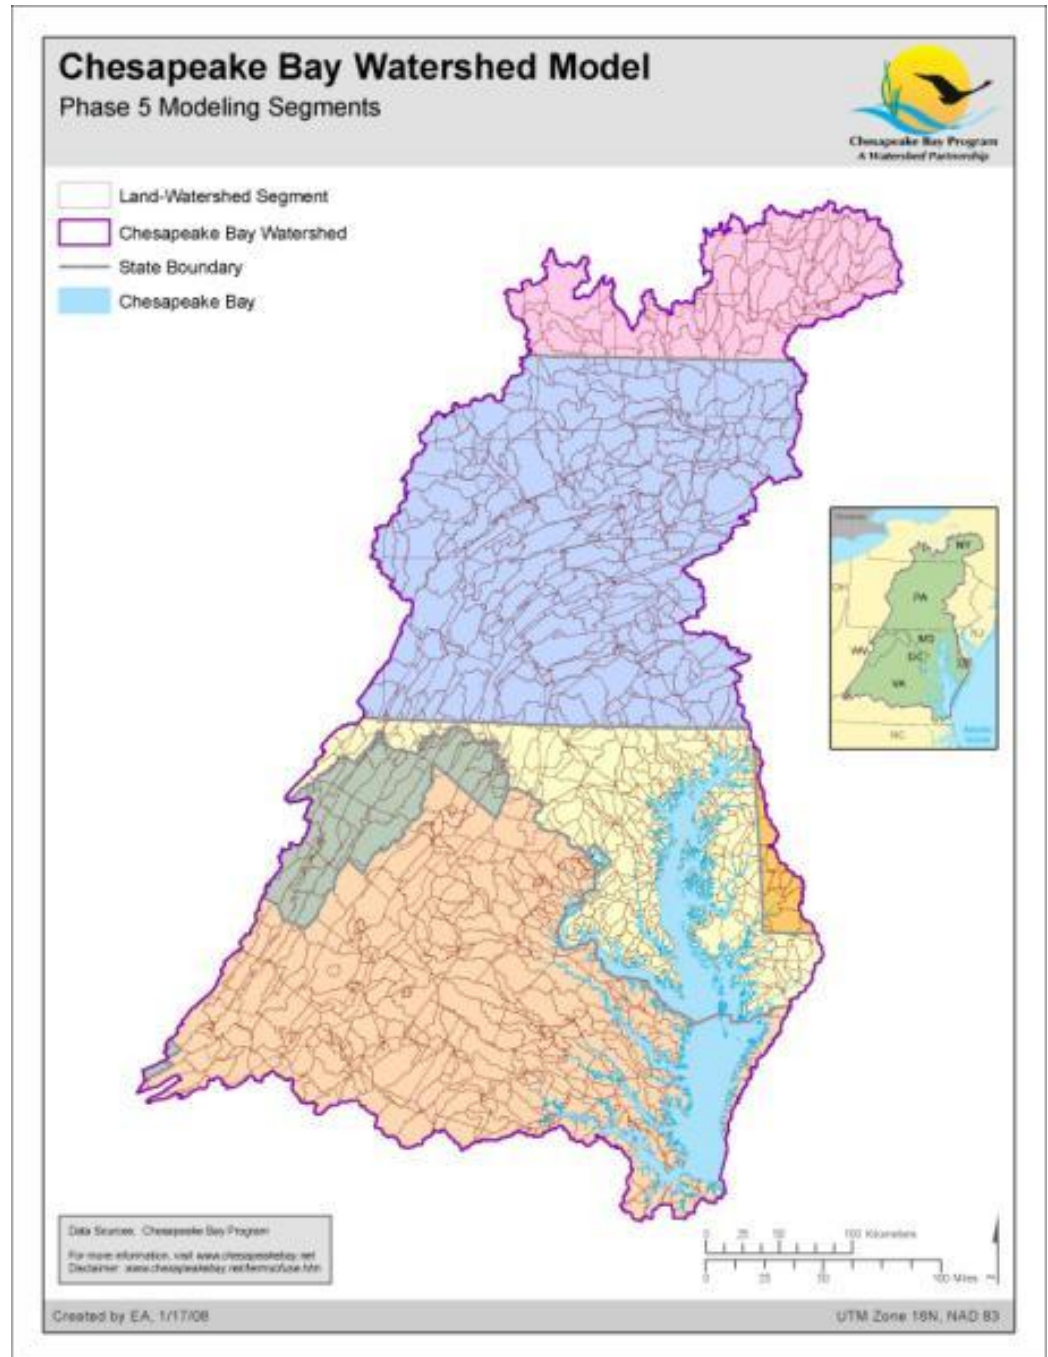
Chesapeake Bay Watershed Model

Phase 5 Modeling Segments

Chesapeake Bay Program
A Watershed Partnership

Land-Watershed Segment

Chesapeake Bay Watershed

State Boundary

Chesapeake Bay

NY

PA

OH

NJ

MD

WV

DC

DE

VA

NC

Data Sources: Chesapeake Bay Program

For more information, visit www.chesapeakebay.net
Disclaimer: www.chesapeakebay.net/termsofuse.htm

0 25 50 100 Kilometers

0 25 50 100 Miles

Created by EA, 1/17/08

UTM Zone 18N, NAD 83